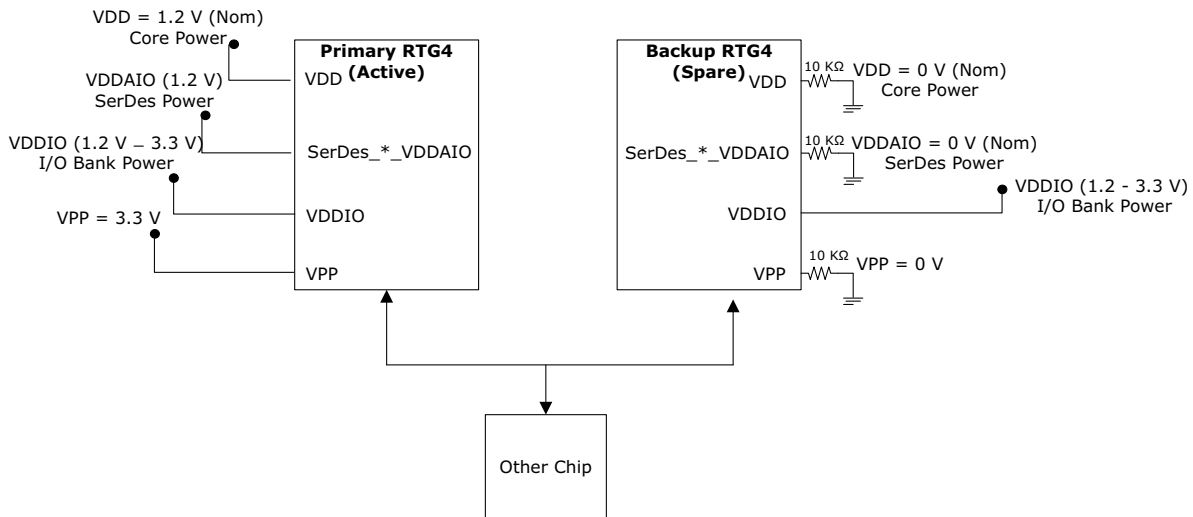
VDD = 1.2 V (Nom)
Core Power

VDDAIO (1.2 V)
SerDes Power

VDDIO (1.2 V – 3.3 V)
I/O Bank Power

VPP = 3.3 V

Primary RTG4
(Active)

VDD

SerDes_*_VDDAIO

VDDIO

VPP

Backup RTG4
(Spare)

VDD

SerDes_*_VDDAIO

VDDIO

VPP

10 KΩ

VDD = 0 V (Nom)
Core Power

10 KΩ

VDDAIO = 0 V (Nom)
SerDes Power

VDDIO (1.2 - 3.3 V)
I/O Bank Power

10 KΩ

VPP = 0 V

Other Chip